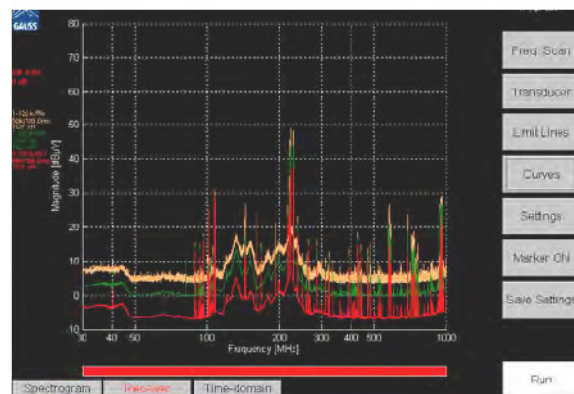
GAUSS

80
70
60
50
40
30
20
10
0
-10

Magnitude [dBµV]

30 40 50 100 200 300 400 500 1000
Frequency [MHz]

Freq. Scan
Transducer
Limit Lines
Curves
Settings
Marker ON
Save Settings

Spectrogram
Receiver
Time-domain

Run